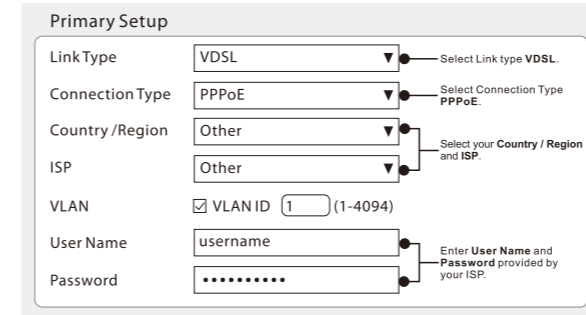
Primary Setup

Link Type VDSL

Select Link type **VDSL**.

Connection Type PPPoE

Select Connection Type **PPPoE**.

Country /Region Other

ISP Other

Select your **Country / Region** and **ISP**.

VLAN ☑ VLAN ID 1 (1-4094)

User Name username

Password ••••••••••

Enter **User Name** and **Password** provided by your ISP.